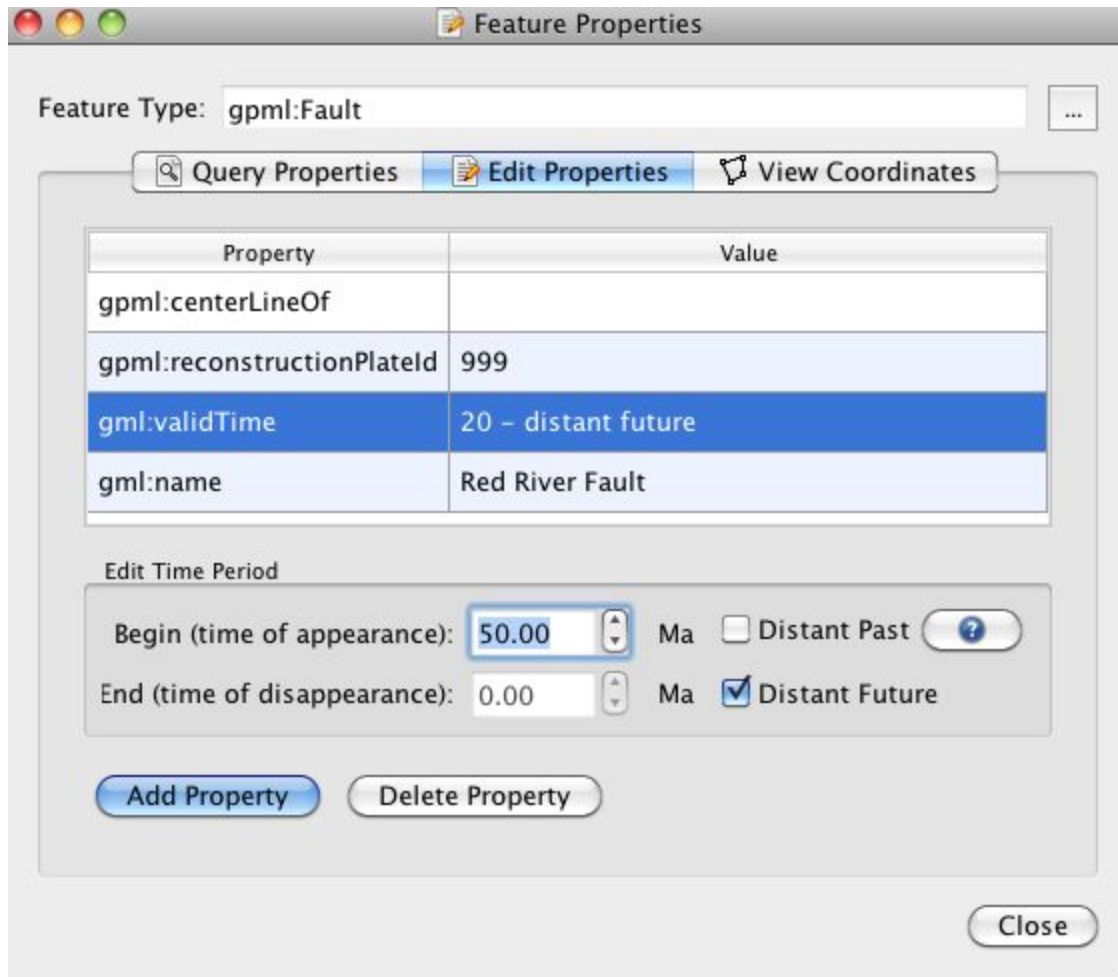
Feature Properties

Feature Type: gpml:Fault ...

Query Properties | Edit Properties | View Coordinates

| Property | Value |
|---|---|
| gpml:centerLineOf | |
| gpml:reconstructionPlateId | 999 |
| gml:validTime | 20 – distant future |
| gml:name | Red River Fault |

Edit Time Period

Begin (time of appearance): 50.00 Ma Distant Past ?

End (time of disappearance): 0.00 Ma Distant Future

Add Property Delete Property

Close